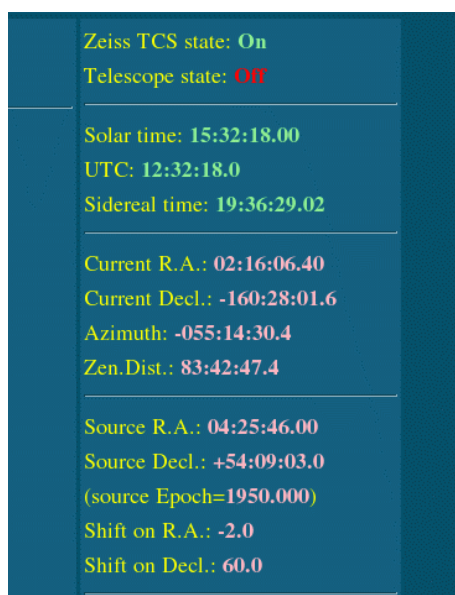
Zeiss TCS state: On
Telescope state: Off

Solar time: 15:32:18.00
UTC: 12:32:18.0
Sidereal time: 19:36:29.02

Current R.A.: 02:16:06.40
Current Decl.: -160:28:01.6
Azimuth: -055:14:30.4
Zen.Dist.: 83:42:47.4

Source R.A.: 04:25:46.00
Source Decl.: +54:09:03.0
(source Epoch=1950.000)
Shift on R.A.: -2.0
Shift on Decl.: 60.0